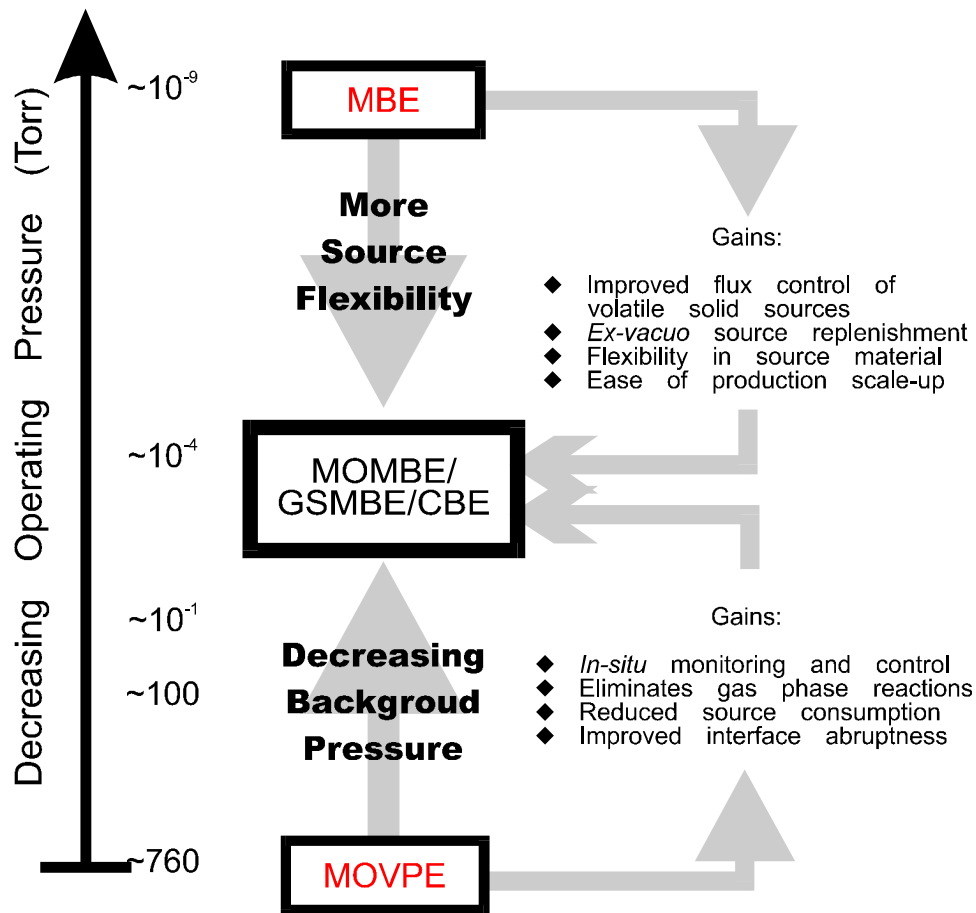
Decreasing Operating Pressure (Torr)

~$10^{-9}$

~$10^{-4}$

~$10^{-1}$

~100

~760

MBE

More Source Flexibility

Gains:

◆ Improved flux control of volatile solid sources
◆ *Ex-vacuo* source replenishment
◆ Flexibility in source material
◆ Ease of production scale-up

MOMBE/ GSMBE/CBE

Gains:

◆ *In-situ* monitoring and control
◆ Eliminates gas phase reactions
◆ Reduced source consumption
◆ Improved interface abruptness

Decreasing Backgroud Pressure

MOVPE